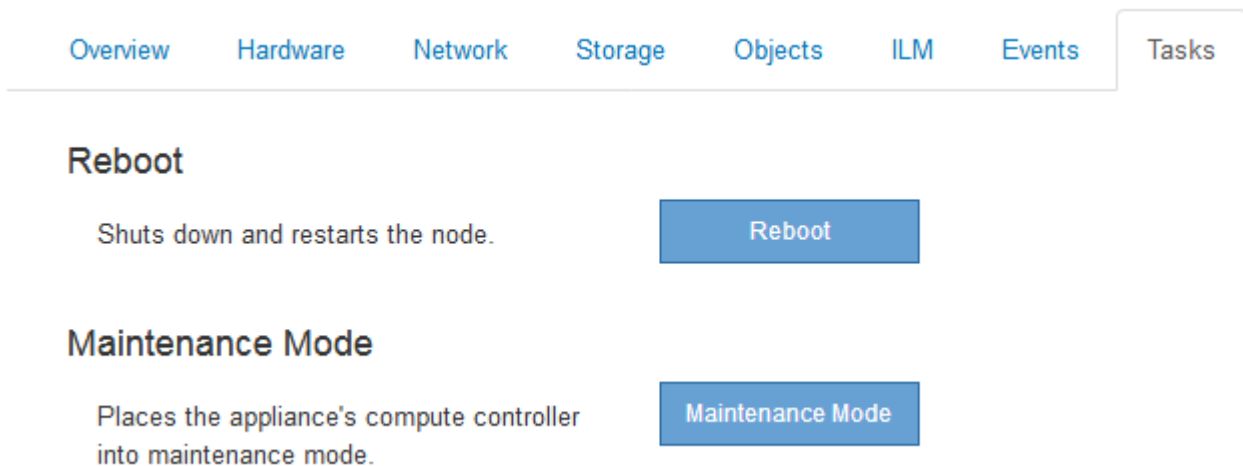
Overview Hardware Network Storage Objects ILM Events Tasks

Reboot

Shuts down and restarts the node.

Reboot

Maintenance Mode

Places the appliance's compute controller into maintenance mode.

Maintenance Mode